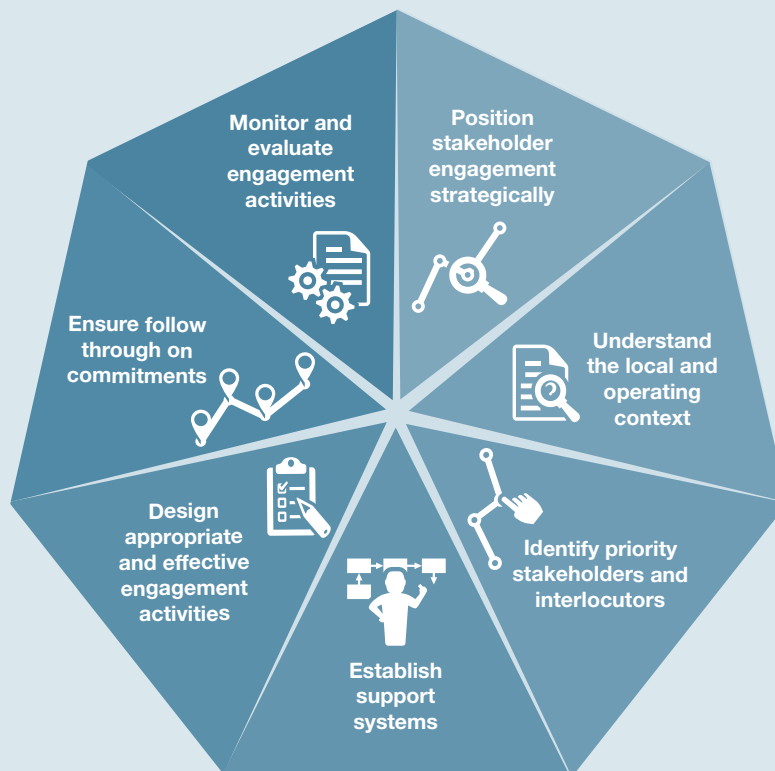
Monitor and evaluate engagement activities

Position stakeholder engagement strategically

Understand the local and operating context

Identify priority stakeholders and interlocutors

Establish support systems

Design appropriate and effective engagement activities

Ensure follow through on commitments